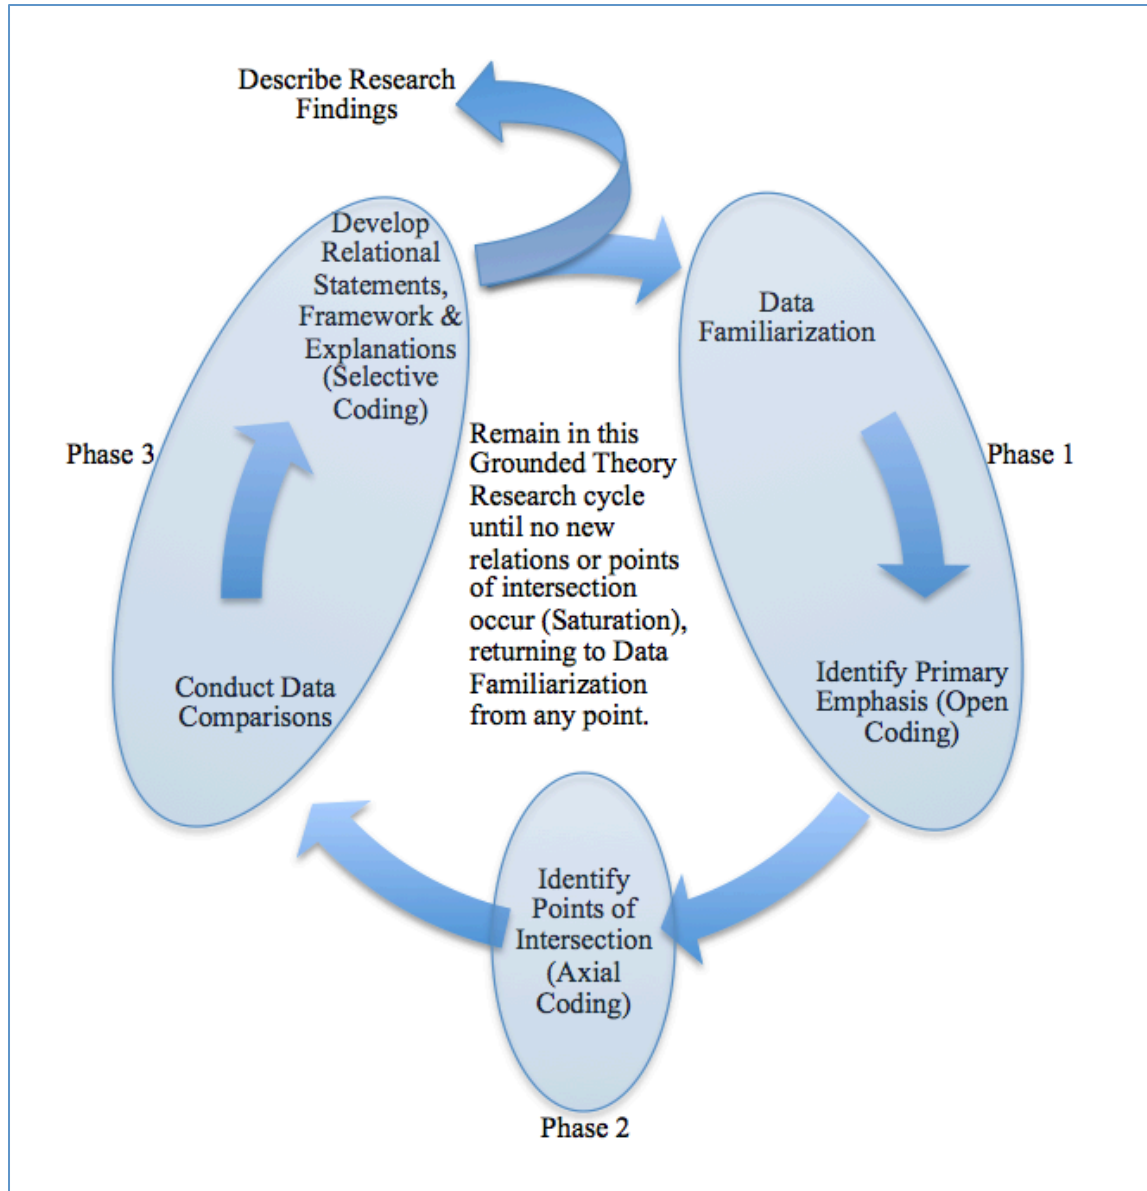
Describe Research Findings

Develop Relational Statements, Framework & Explanations (Selective Coding)

Data Familiarization

Phase 3

Remain in this Grounded Theory Research cycle until no new relations or points of intersection occur (Saturation), returning to Data Familiarization from any point.

Phase 1

Conduct Data Comparisons

Identify Primary Emphasis (Open Coding)

Identify Points of Intersection (Axial Coding)

Phase 2